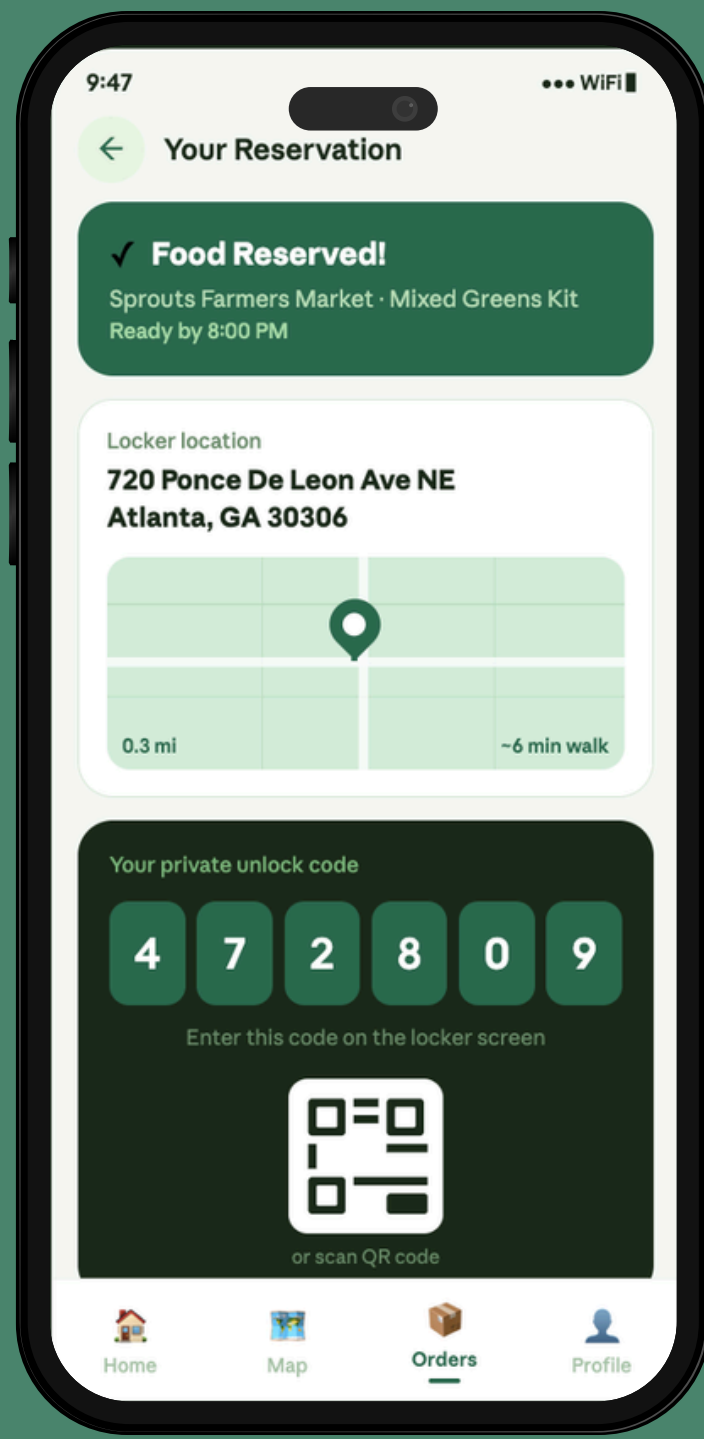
9:47

●●● WiFi

Your Reservation

✓ Food Reserved!

Sprouts Farmers Market · Mixed Greens Kit

Ready by 8:00 PM

Locker location

720 Ponce De Leon Ave NE
Atlanta, GA 30306

0.3 mi

~6 min walk

Your private unlock code

4 7 2 8 0 9

Enter this code on the locker screen

or scan QR code

Home

Map

Orders

Profile